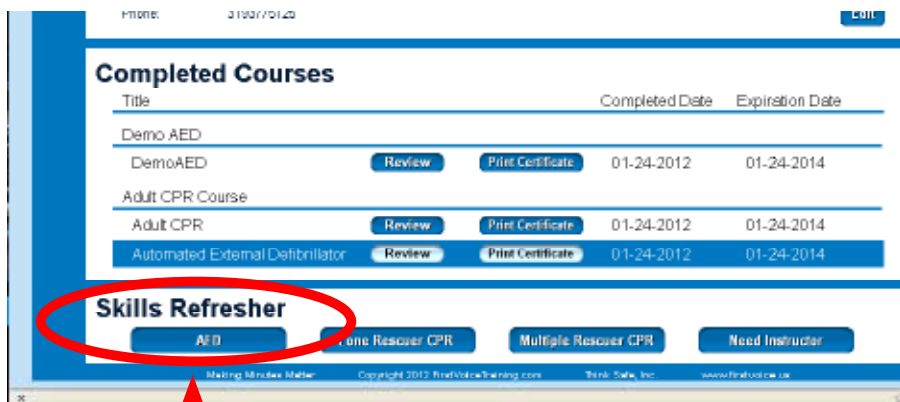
Phone: 3193775125 Edit

Completed Courses

| Title | | | Completed Date | Expiration Date |
|---|---|---|---|---|
| Demo AED | | | | |
| DemoAED | Review | Print Certificate | 01-24-2012 | 01-24-2014 |
| Adult CPR Course | | | | |
| Adult CPR | Review | Print Certificate | 01-24-2012 | 01-24-2014 |
| Automated External Defibrillator | Review | Print Certificate | 01-24-2012 | 01-24-2014 |

Skills Refresher

AED | One Rescuer CPR | Multiple Rescuer CPR | Need Instructor

Making Minutes Matter Copyright 2012 FirstVoiceTraining.com Think Safe, Inc. www.firstvoice.us